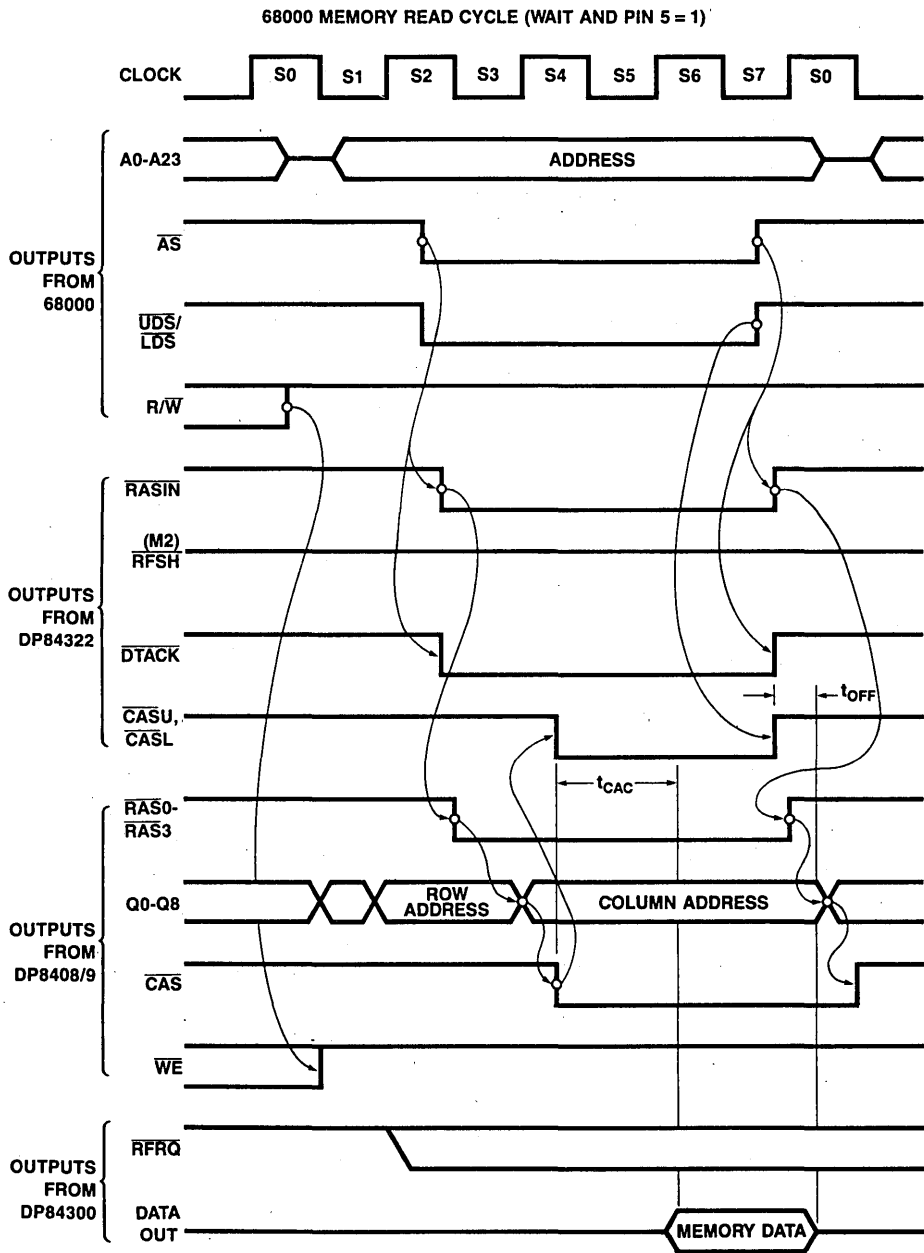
68000 MEMORY READ CYCLE (WAIT AND PIN 5 = 1)

CLOCK S0 S1 S2 S3 S4 S5 S6 S7 S0

A0-A23 ADDRESS

$\overline{AS}$

$\overline{UDS}$/ $\overline{LDS}$

R/$\overline{W}$

OUTPUTS FROM 68000

$\overline{RASIN}$

(M2) $\overline{RFSH}$

$\overline{DTACK}$

$\overline{CASU}$, $\overline{CASL}$

OUTPUTS FROM DP84322

$t_{OFF}$

$t_{CAC}$

$\overline{RAS0}$- $\overline{RAS3}$

Q0-Q8 ROW ADDRESS COLUMN ADDRESS

$\overline{CAS}$

$\overline{WE}$

OUTPUTS FROM DP8408/9

$\overline{RFRQ}$

DATA OUT MEMORY DATA

OUTPUTS FROM DP84300